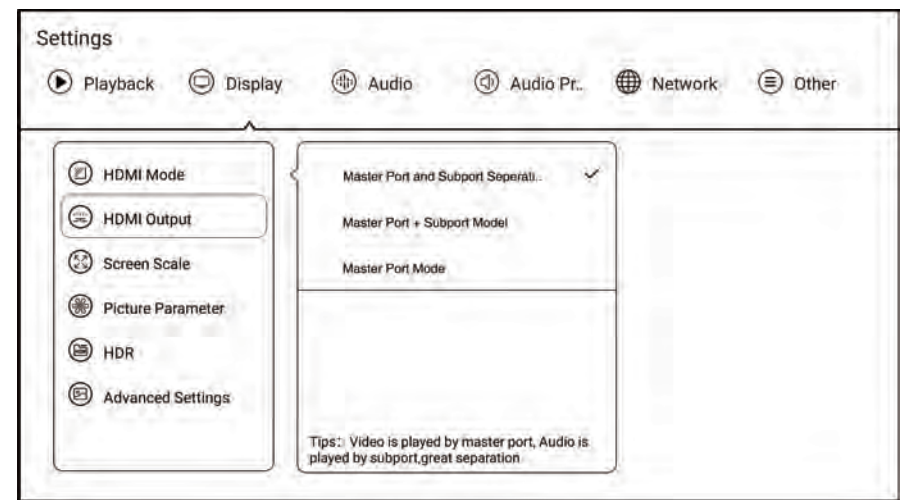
Settings

Playback Display Audio Audio Pr.. Network Other

HDMI Mode
HDMI Output
Screen Scale
Picture Parameter
HDR
Advanced Settings

Master Port and Subport Seperati..
Master Port + Subport Model
Master Port Mode

Tips: Video is played by master port, Audio is played by subport,great separation